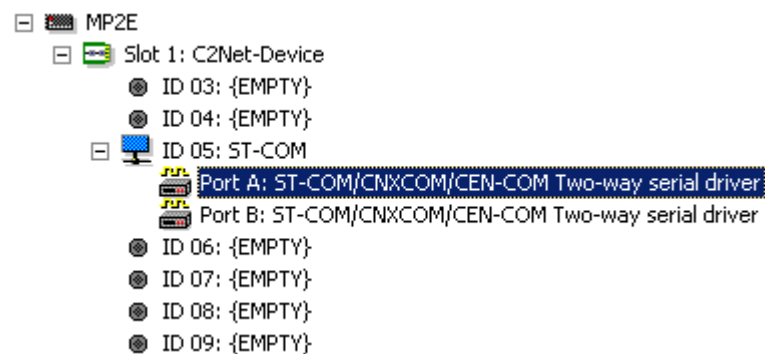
MP2E
Slot 1: C2Net-Device
ID 03: {EMPTY}
ID 04: {EMPTY}
ID 05: ST-COM
Port A: ST-COM/CNXCOM/CEN-COM Two-way serial driver
Port B: ST-COM/CNXCOM/CEN-COM Two-way serial driver
ID 06: {EMPTY}
ID 07: {EMPTY}
ID 08: {EMPTY}
ID 09: {EMPTY}